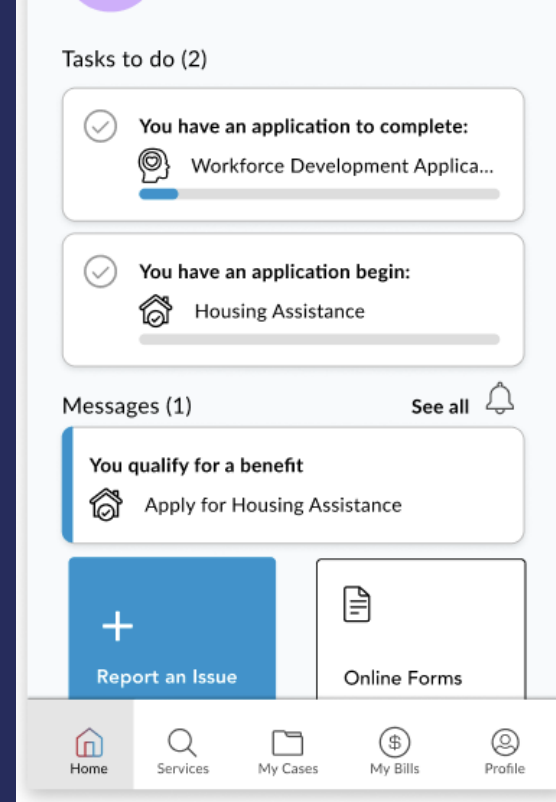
Tasks to do (2)

You have an application to complete:
Workforce Development Applica...

You have an application begin:
Housing Assistance

Messages (1)
See all

You qualify for a benefit
Apply for Housing Assistance

+
Report an Issue

Online Forms

Home
Services
My Cases
My Bills
Profile